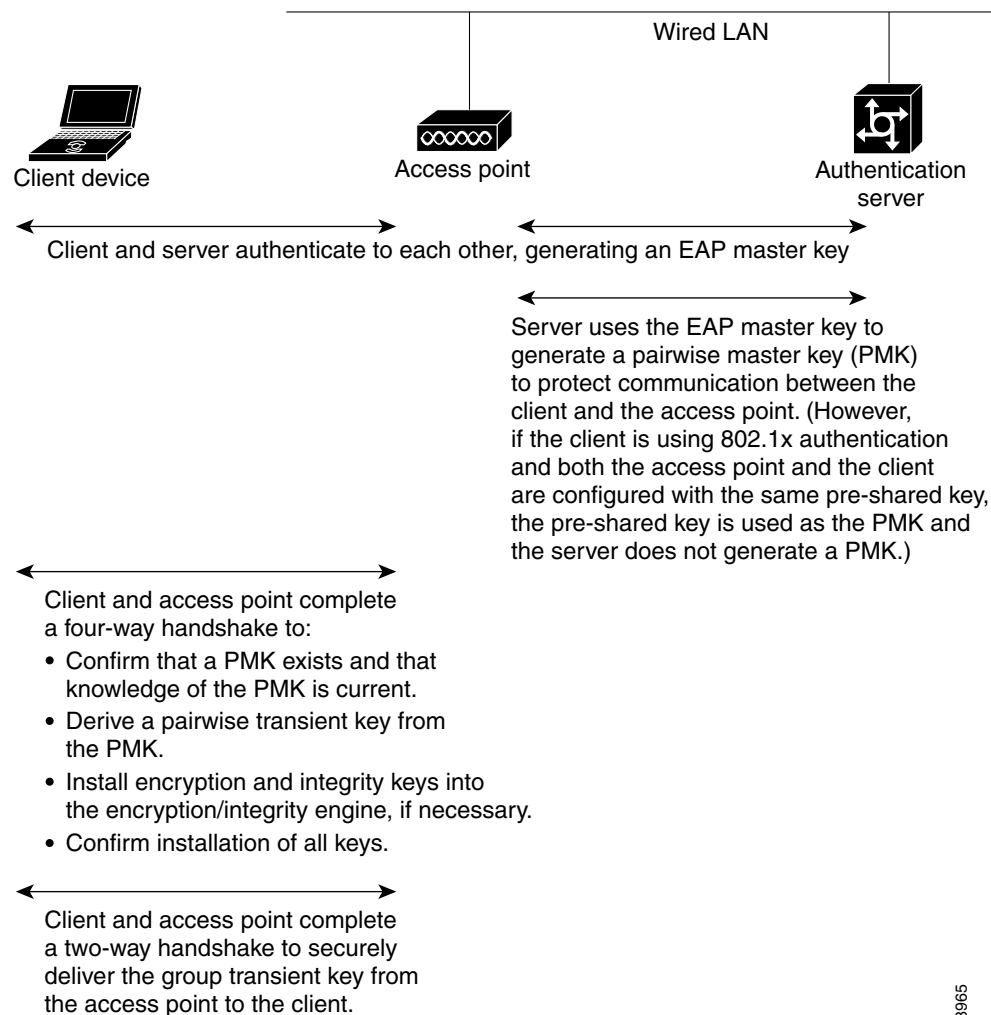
Wired LAN

Client device

Access point

Authentication server

Client and server authenticate to each other, generating an EAP master key

Server uses the EAP master key to generate a pairwise master key (PMK) to protect communication between the client and the access point. (However, if the client is using 802.1x authentication and both the access point and the client are configured with the same pre-shared key, the pre-shared key is used as the PMK and the server does not generate a PMK.)

Client and access point complete a four-way handshake to:

• Confirm that a PMK exists and that knowledge of the PMK is current.

• Derive a pairwise transient key from the PMK.

• Install encryption and integrity keys into the encryption/integrity engine, if necessary.

• Confirm installation of all keys.

Client and access point complete a two-way handshake to securely deliver the group transient key from the access point to the client.

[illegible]965